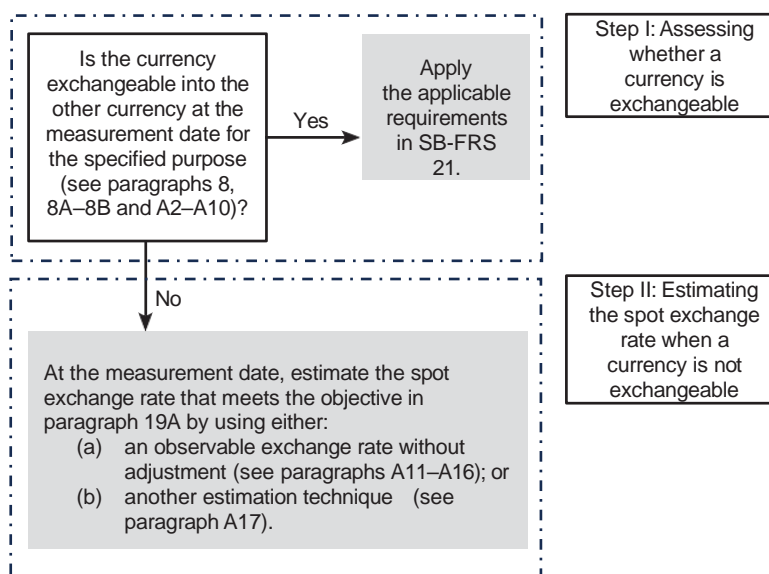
Is the currency exchangeable into the other currency at the measurement date for the specified purpose (see paragraphs 8, 8A–8B and A2–A10)?

Yes

Apply the applicable requirements in SB-FRS 21.

Step I: Assessing whether a currency is exchangeable

No

Step II: Estimating the spot exchange rate when a currency is not exchangeable

At the measurement date, estimate the spot exchange rate that meets the objective in paragraph 19A by using either:
(a) an observable exchange rate without adjustment (see paragraphs A11–A16); or
(b) another estimation technique (see paragraph A17).